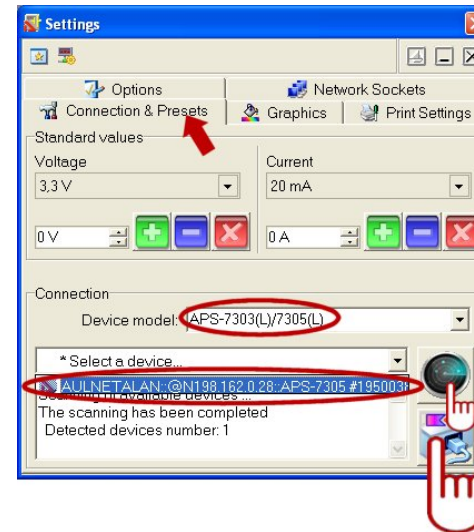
Settings

Options
Network Sockets
Connection & Presets
Graphics
Print Settings

Standard values
Voltage
3,3 V
Current
20 mA
0 V
0 A

Connection
Device model: APS-7303(L)/7305(L)
* Select a device...
AULNETALAN::@N198.162.0.28::APS-7305 #195003
Scanning for available devices ...
The scanning has been completed
Detected devices number: 1